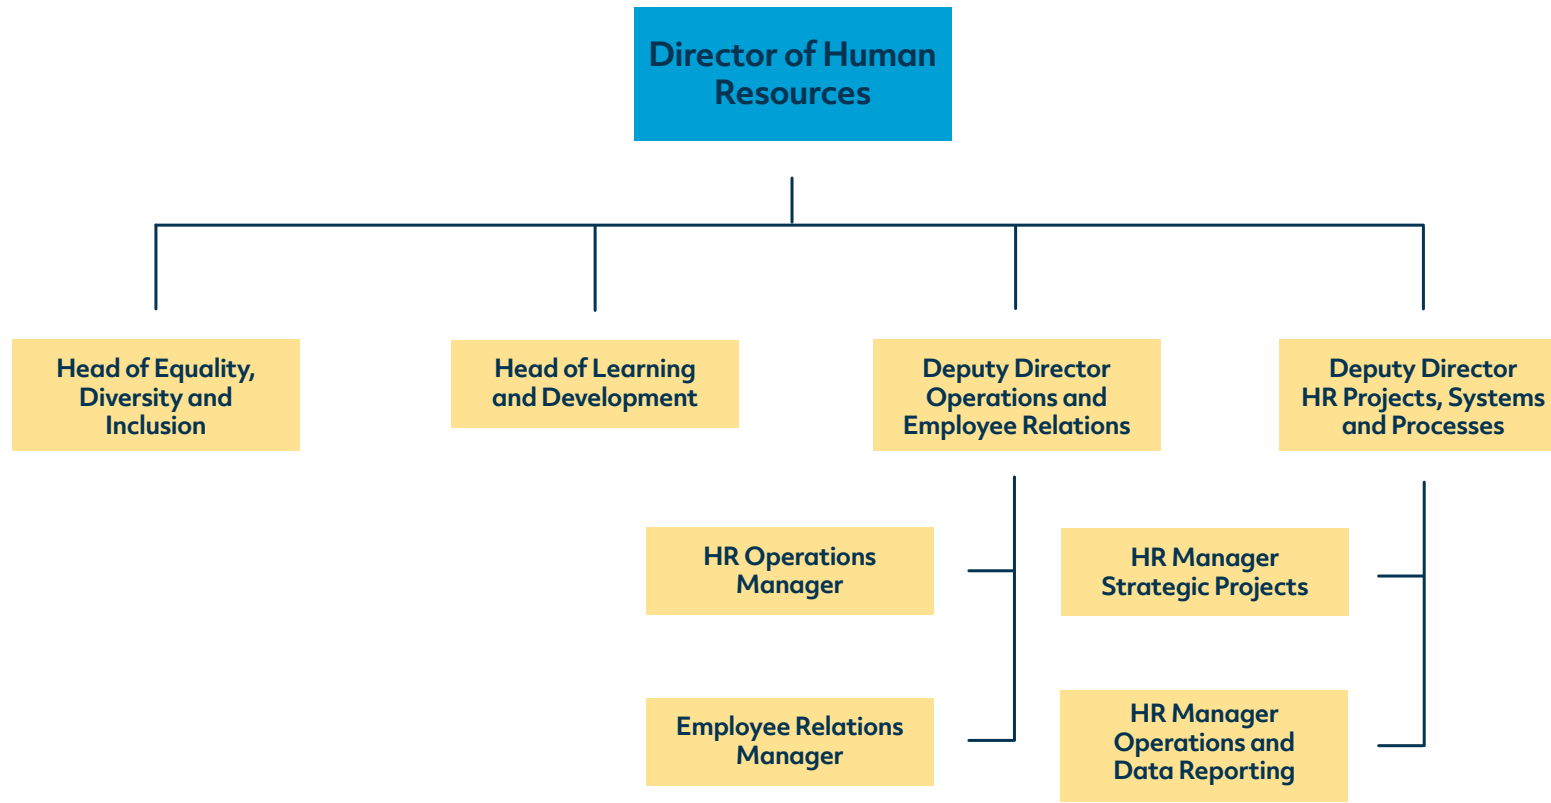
Director of Human Resources

Head of Equality, Diversity and Inclusion

Head of Learning and Development

Deputy Director Operations and Employee Relations

Deputy Director HR Projects, Systems and Processes

HR Operations Manager

Employee Relations Manager

HR Manager Strategic Projects

HR Manager Operations and Data Reporting